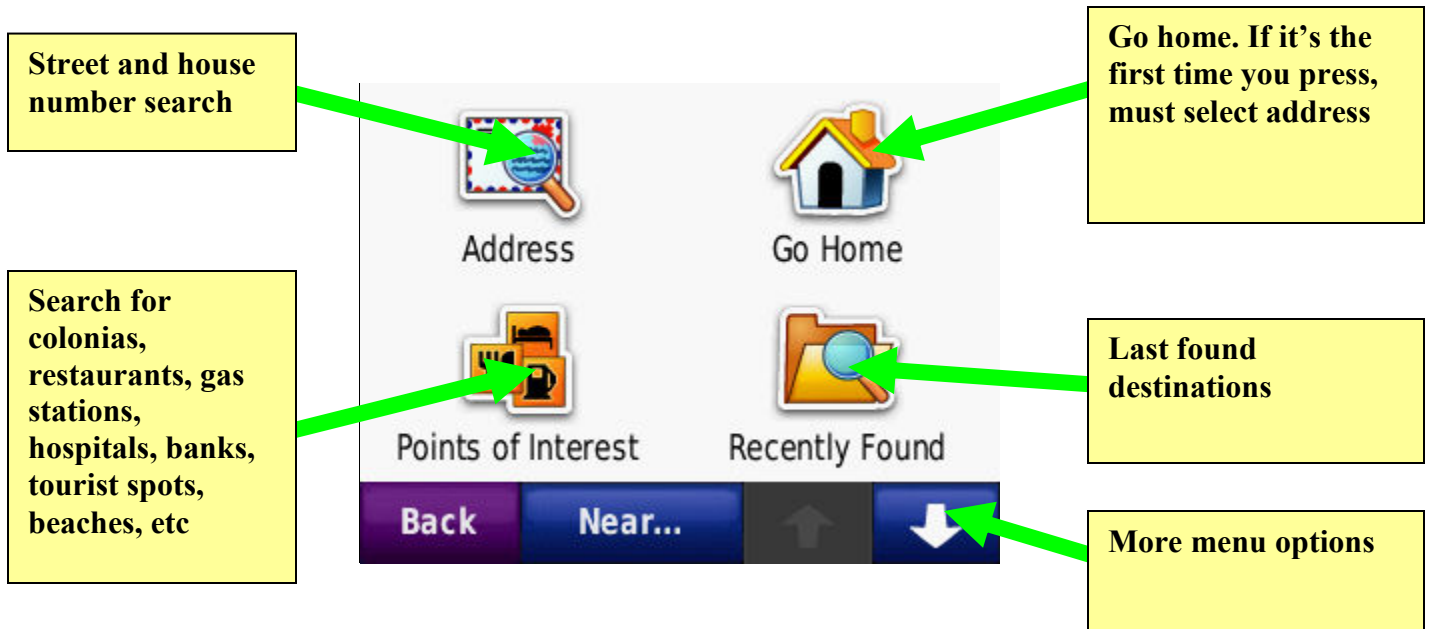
Street and house number search

Go home. If it's the first time you press, must select address

Address

Go Home

Search for colonias, restaurants, gas stations, hospitals, banks, tourist spots, beaches, etc

Points of Interest

Recently Found

Last found destinations

Back

Near...

More menu options